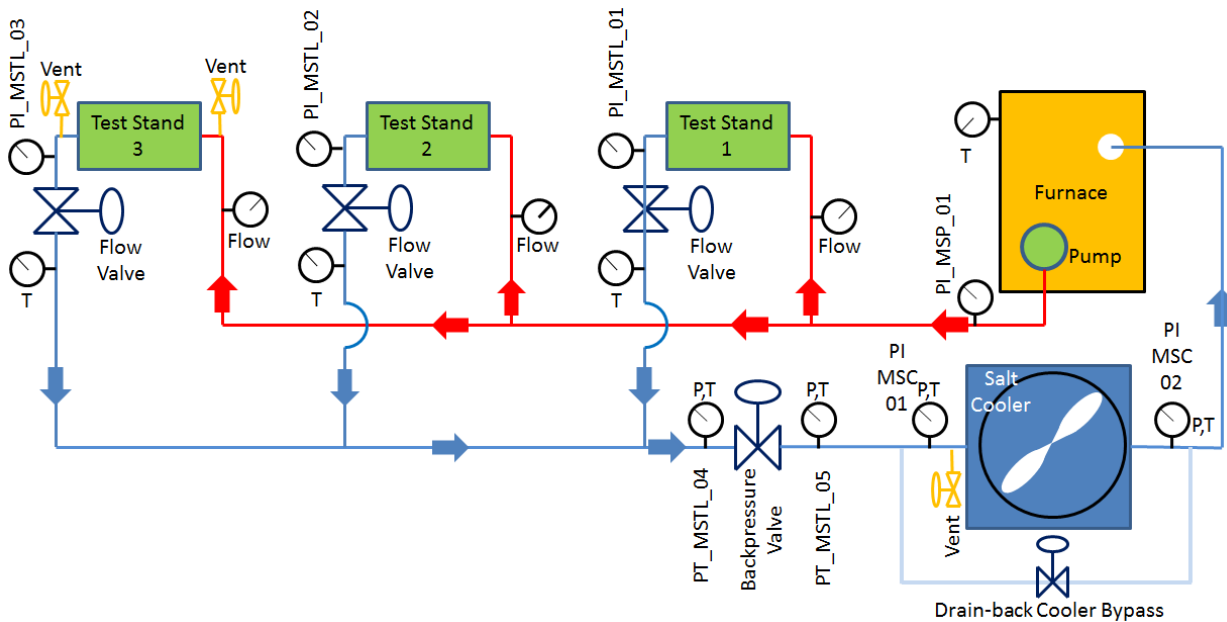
PI_MSTL_03
Vent
Test Stand 3
Vent
Flow
Flow Valve
T

PI_MSTL_02
Test Stand 2
Flow
Flow Valve
T

PI_MSTL_01
Test Stand 1
Flow
Flow Valve
T

T
Furnace
Pump
PI_MSP_01

PI MSC 01
P,T
Salt Cooler
PI MSC 02
P,T

P,T
PT_MSTL_04
Backpressure Valve
P,T
PT_MSTL_05
Vent
Drain-back Cooler Bypass